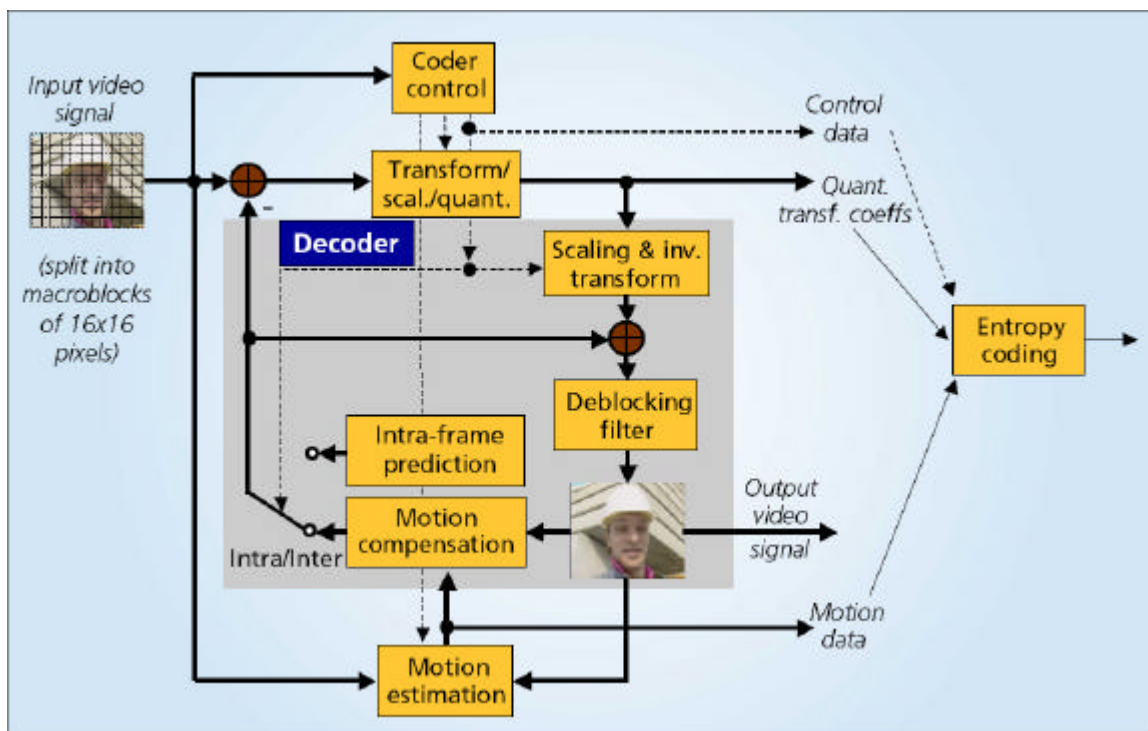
Input video signal

(split into macroblocks of 16x16 pixels)

Coder control

Control data

Transform/ scal./quant.

Quant. transf. coeffs

-

Decoder

Scaling & inv. transform

Entropy coding

Deblocking filter

Intra-frame prediction

Motion compensation

Intra/Inter

Output video signal

Motion data

Motion estimation